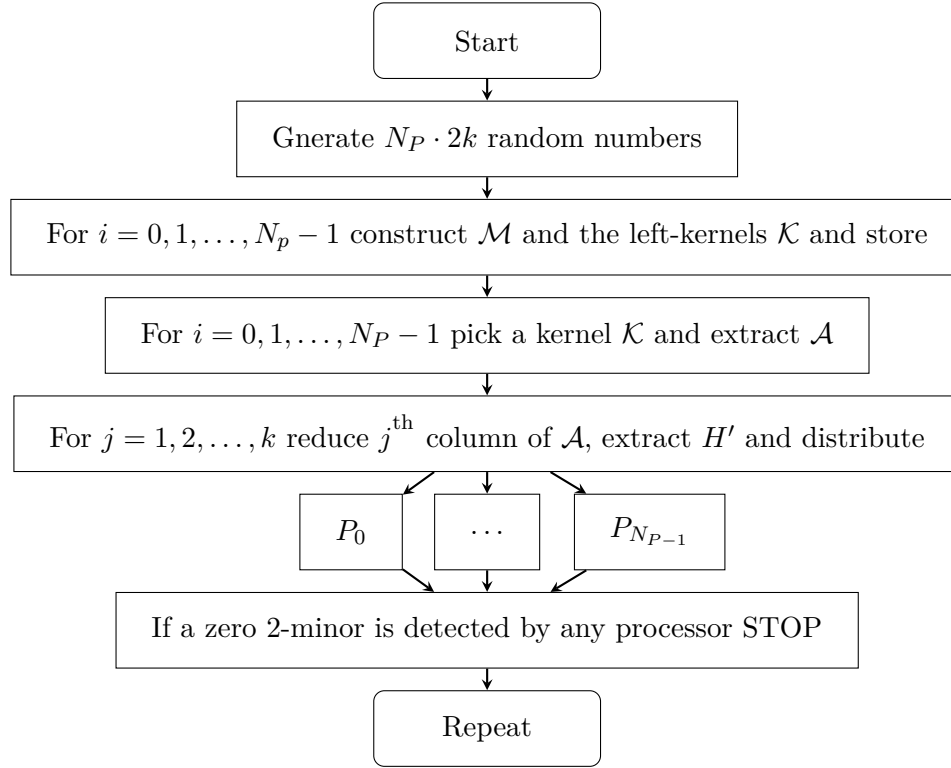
Start

Gnerate $N_P \cdot 2k$ random numbers

For $i = 0, 1, \ldots, N_p - 1$ construct $\mathcal{M}$ and the left-kernels $\mathcal{K}$ and store

For $i = 0, 1, \ldots, N_P - 1$ pick a kernel $\mathcal{K}$ and extract $\mathcal{A}$

For $j = 1, 2, \ldots, k$ reduce $j^{\text{th}}$ column of $\mathcal{A}$, extract $H'$ and distribute

$P_0$

$\cdots$

$P_{N_{P-1}}$

If a zero 2-minor is detected by any processor STOP

Repeat